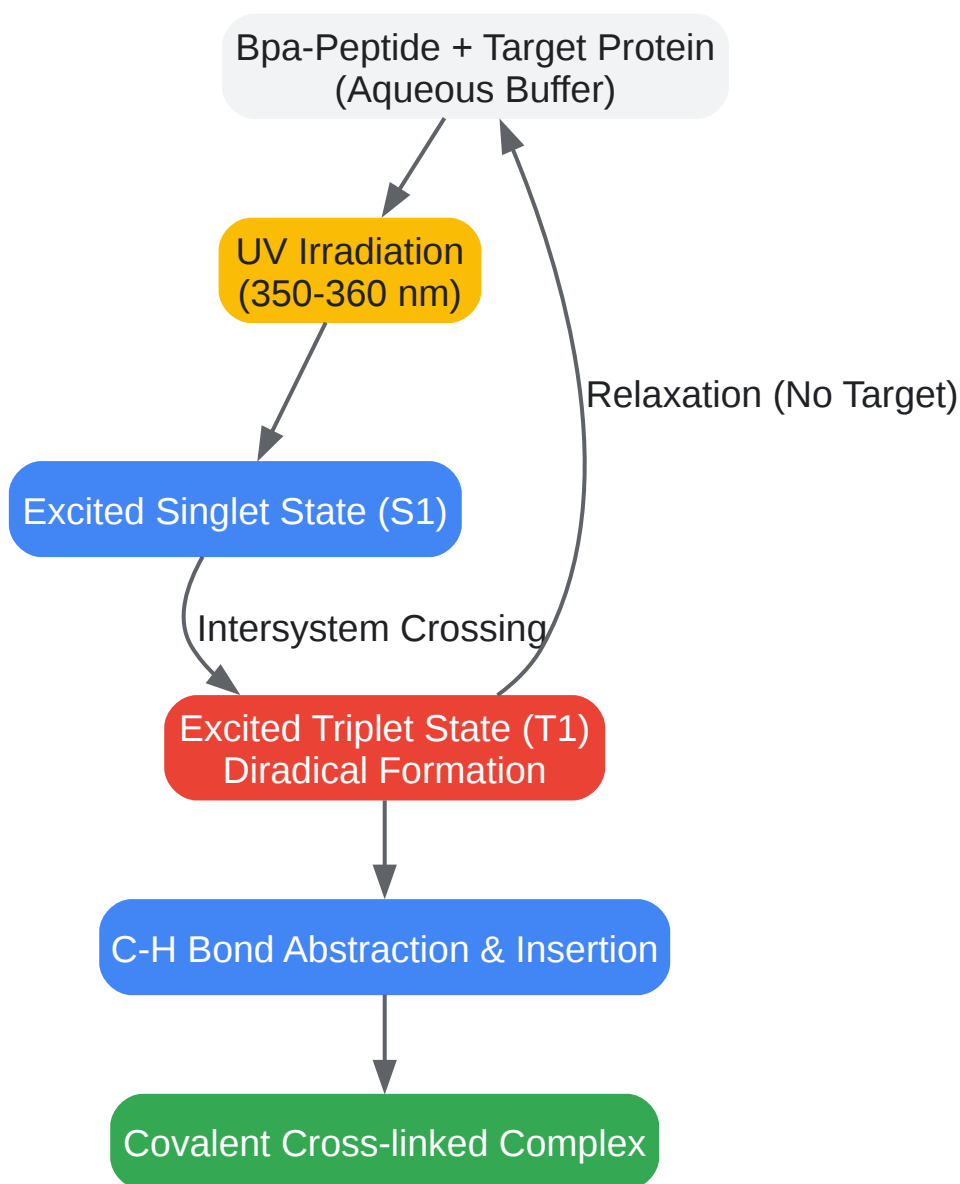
Bpa-Peptide + Target Protein
(Aqueous Buffer)

UV Irradiation
(350-360 nm)

Relaxation (No Target)

Excited Singlet State (S1)

Intersystem Crossing

Excited Triplet State (T1)
Diradical Formation

C-H Bond Abstraction & Insertion

Covalent Cross-linked Complex